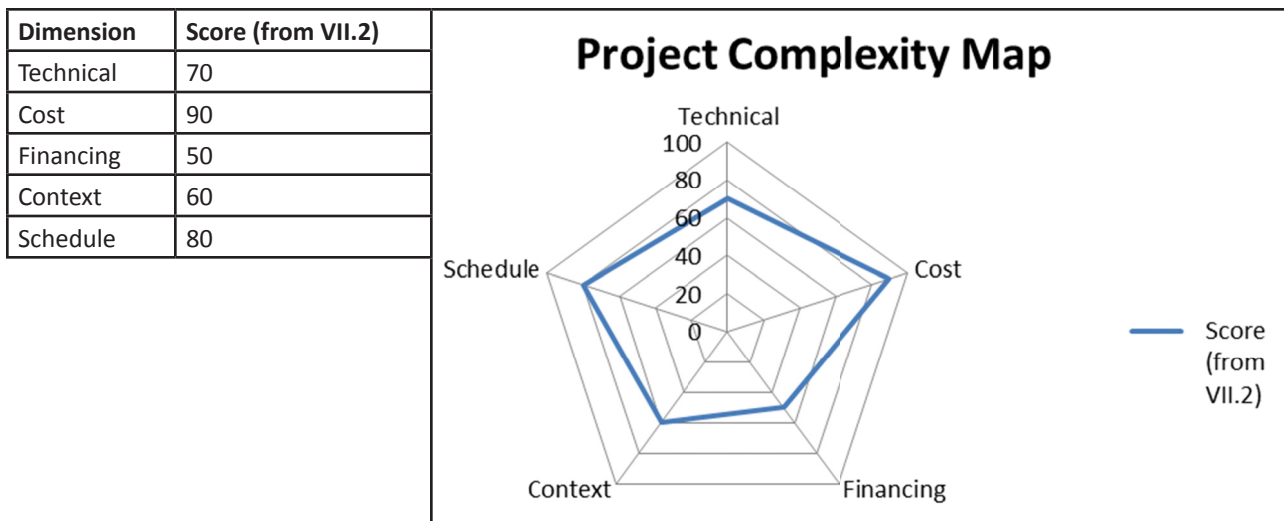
| Dimension | Score (from VII.2) |
|---|---|
| Technical | 70 |
| Cost | 90 |
| Financing | 50 |
| Context | 60 |
| Schedule | 80 |

Project Complexity Map

Technical
100
80
60
40
20
0
Cost
Financing
Context
Schedule

Score (from VII.2)